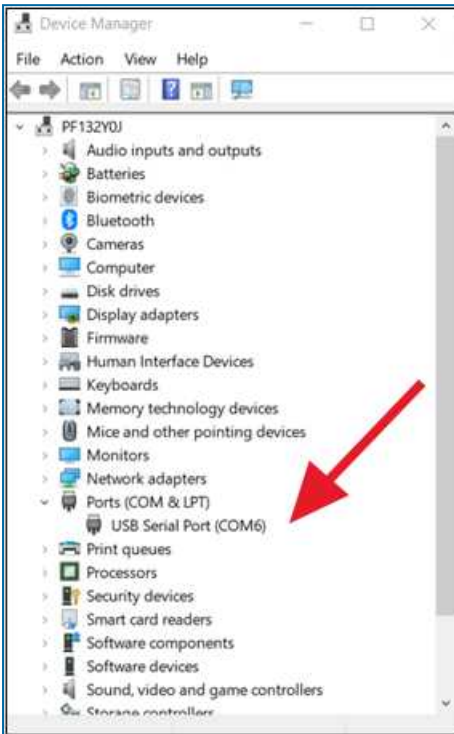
Device Manager

File Action View Help

PF132Y0J
Audio inputs and outputs
Batteries
Biometric devices
Bluetooth
Cameras
Computer
Disk drives
Display adapters
Firmware
Human Interface Devices
Keyboards
Memory technology devices
Mice and other pointing devices
Monitors
Network adapters
Ports (COM & LPT)
USB Serial Port (COM6)
Print queues
Processors
Security devices
Smart card readers
Software components
Software devices
Sound, video and game controllers
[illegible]